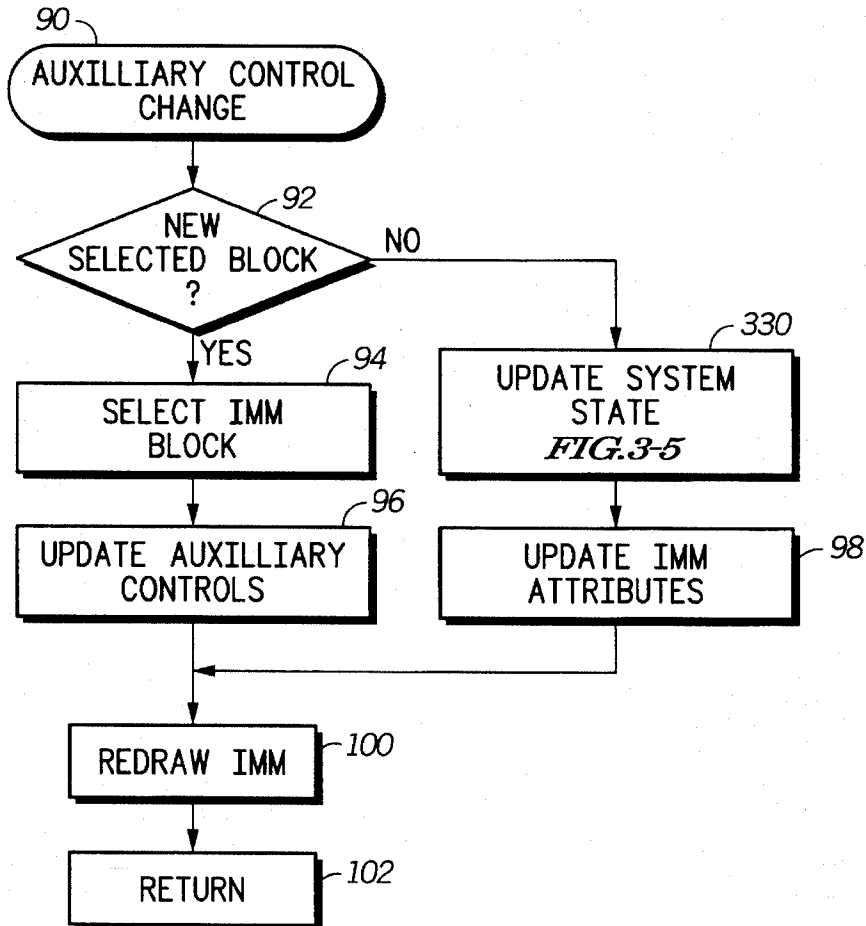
90

AUXILLIARY CONTROL CHANGE

92

NEW SELECTED BLOCK ?

NO

YES

94

SELECT IMM BLOCK

330

UPDATE SYSTEM STATE FIG.3-5

96

UPDATE AUXILLIARY CONTROLS

UPDATE IMM ATTRIBUTES

98

REDRAW IMM

100

RETURN

102